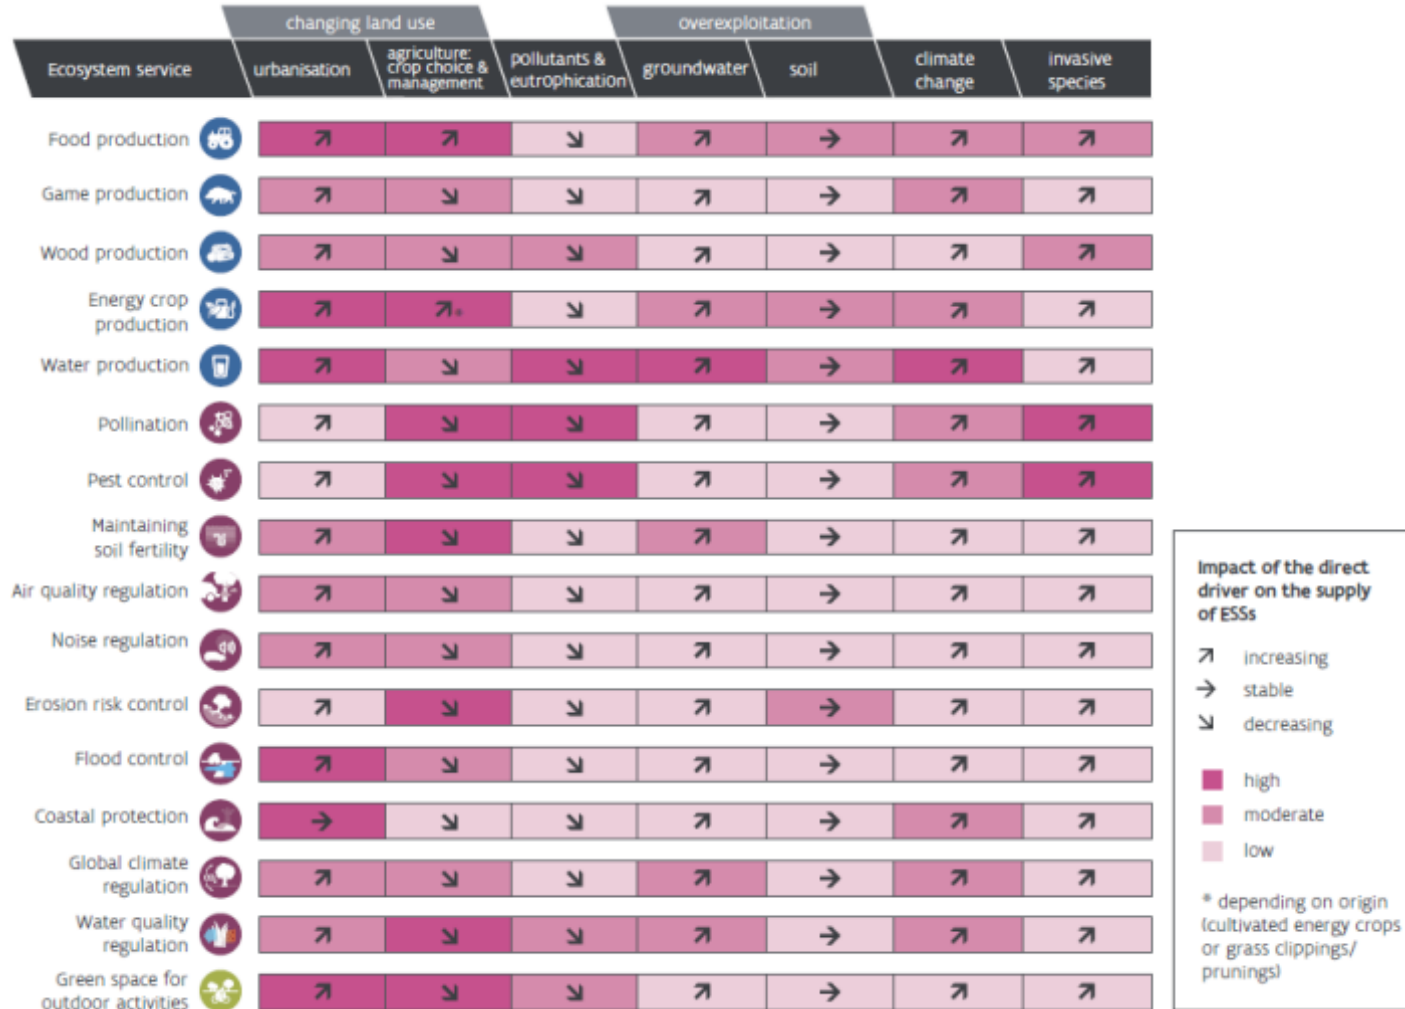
| | changing land use | | | overexploitation | | | |
|---|---|---|---|---|---|---|---|
| Ecosystem service | urbanisation | agriculture: crop choice & management | pollutants & eutrophication | groundwater | soil | climate change | invasive species |
| Food production | ↗ | ↗ | ↘ | ↗ | → | ↗ | ↗ |
| Game production | ↗ | ↘ | ↘ | ↗ | → | ↗ | ↗ |
| Wood production | ↗ | ↘ | ↘ | ↗ | → | ↗ | ↗ |
| Energy crop production | ↗ | ↗* | ↘ | ↗ | → | ↗ | ↗ |
| Water production | ↗ | ↘ | ↘ | ↗ | → | ↗ | ↗ |
| Pollination | ↗ | ↘ | ↘ | ↗ | → | ↗ | ↗ |
| Pest control | ↗ | ↘ | ↘ | ↗ | → | ↗ | ↗ |
| Maintaining soil fertility | ↗ | ↘ | ↘ | ↗ | → | ↗ | ↗ |
| Air quality regulation | ↗ | ↘ | ↘ | ↗ | → | ↗ | ↗ |
| Noise regulation | ↗ | ↘ | ↘ | ↗ | → | ↗ | ↗ |
| Erosion risk control | ↗ | ↘ | ↘ | ↗ | → | ↗ | ↗ |
| Flood control | ↗ | ↘ | ↘ | ↗ | → | ↗ | ↗ |
| Coastal protection | → | ↘ | ↘ | ↗ | → | ↗ | ↗ |
| Global climate regulation | ↗ | ↘ | ↘ | ↗ | → | ↗ | ↗ |
| Water quality regulation | ↗ | ↘ | ↘ | ↗ | → | ↗ | ↗ |
| Green space for outdoor activities | ↗ | ↘ | ↘ | ↗ | → | ↗ | ↗ |

Impact of the direct driver on the supply of ESSs

↗ increasing
→ stable
↘ decreasing

high
moderate
low

* depending on origin (cultivated energy crops or grass clippings/ prunings)